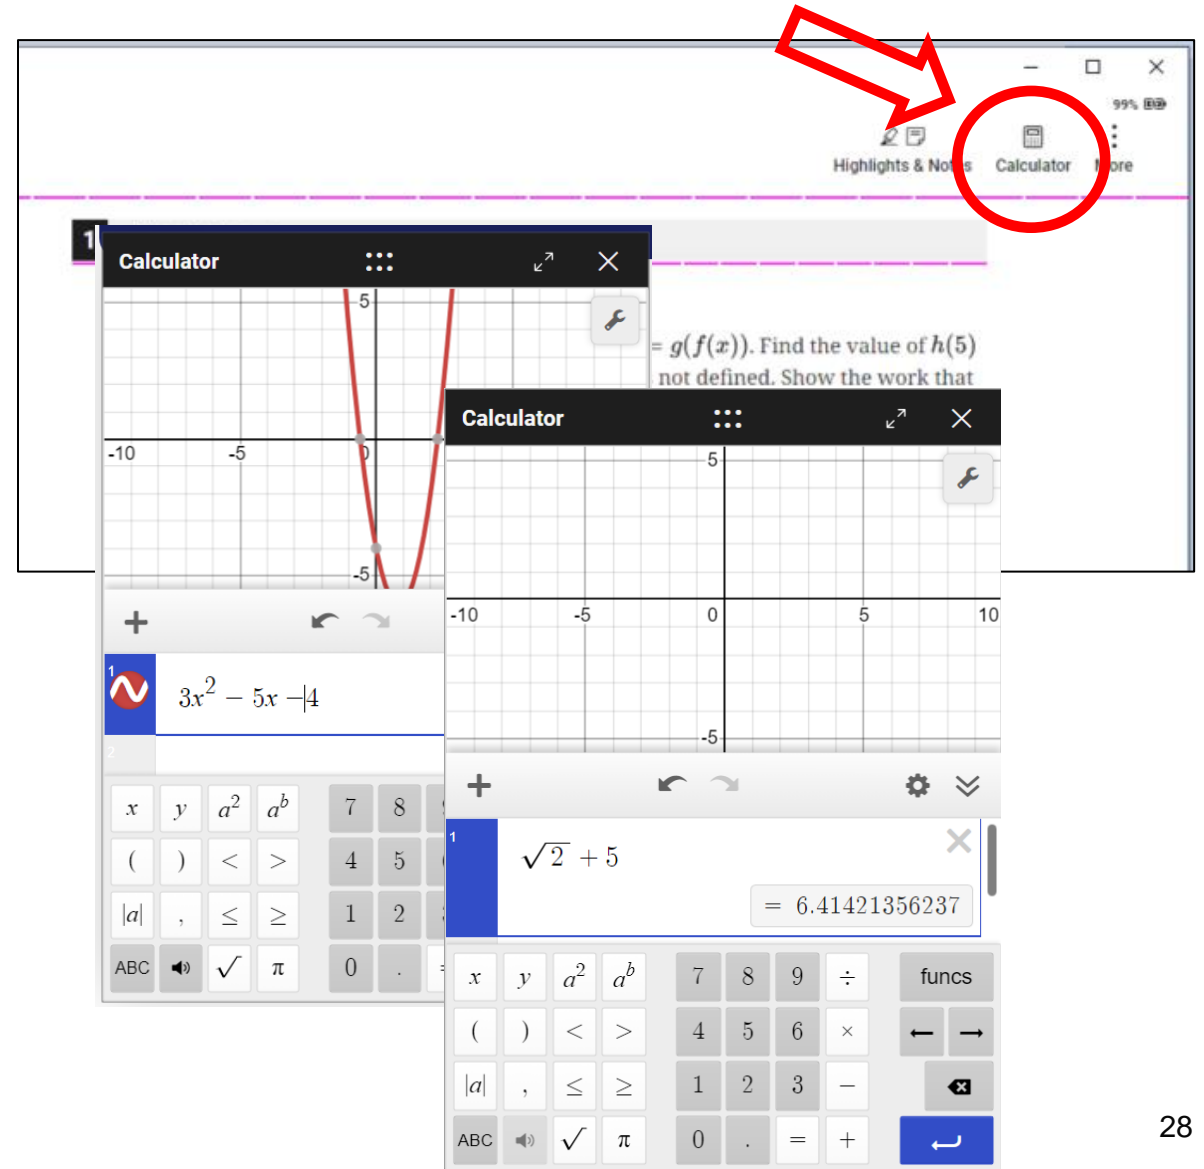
99%

Highlights & Notes Calculator More

1

Calculator

5

-10 -5 0

-5

$= g(f(x))$. Find the value of $h(5)$ not defined. Show the work that

+

1

$3x^2 - 5x - 4$

2

$x$ $y$ $a^2$ $a^b$ 7 8
( ) < > 4 5
$|a|$ , ≤ ≥ 1 2
ABC √ π 0 .

Calculator

5

-10 -5 0 5 10

-5

+

1

$\sqrt{2} + 5$

$= 6.41421356237$

| $x$ | $y$ | $a^2$ | $a^b$ | 7 | 8 | 9 | ÷ | funcs |
|---|---|---|---|---|---|---|---|---|
| ( | ) | < | > | 4 | 5 | 6 | × | ← → |
| $\lvert a\rvert$ | , | ≤ | ≥ | 1 | 2 | 3 | − | |
| ABC | | √ | π | 0 | . | = | + | |

28